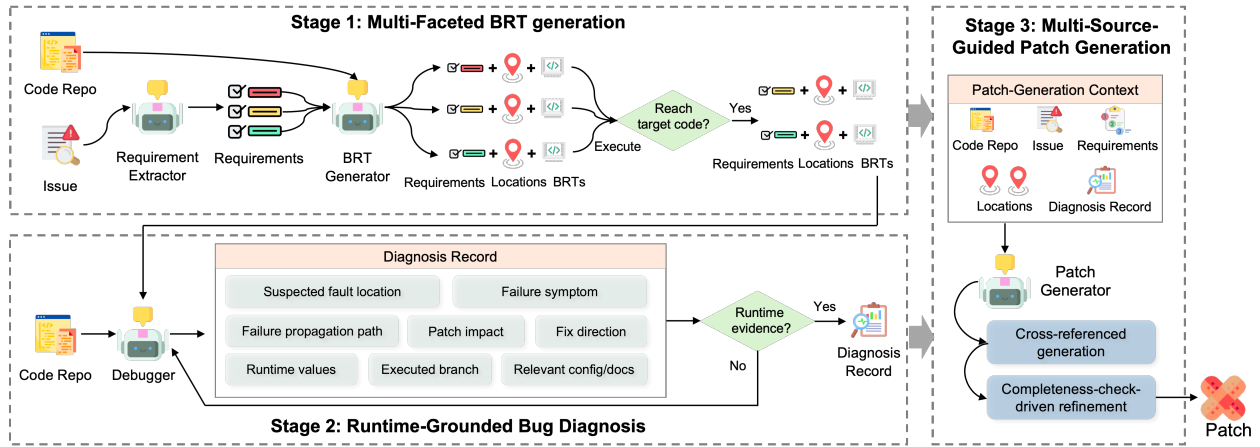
Stage 1: Multi-Faceted BRT generation

Code Repo

Issue

Requirement Extractor

Requirements

BRT Generator

Requirements Locations BRTs

Execute

Reach target code?

Yes

Requirements Locations BRTs

Stage 3: Multi-Source-Guided Patch Generation

Patch-Generation Context

Code Repo Issue Requirements

Locations Diagnosis Record

Patch Generator

Cross-referenced generation

Completeness-check-driven refinement

Patch

Code Repo

Debugger

Diagnosis Record

Suspected fault location

Failure symptom

Failure propagation path

Patch impact

Fix direction

Runtime values

Executed branch

Relevant config/docs

Runtime evidence?

Yes

No

Diagnosis Record

Stage 2: Runtime-Grounded Bug Diagnosis